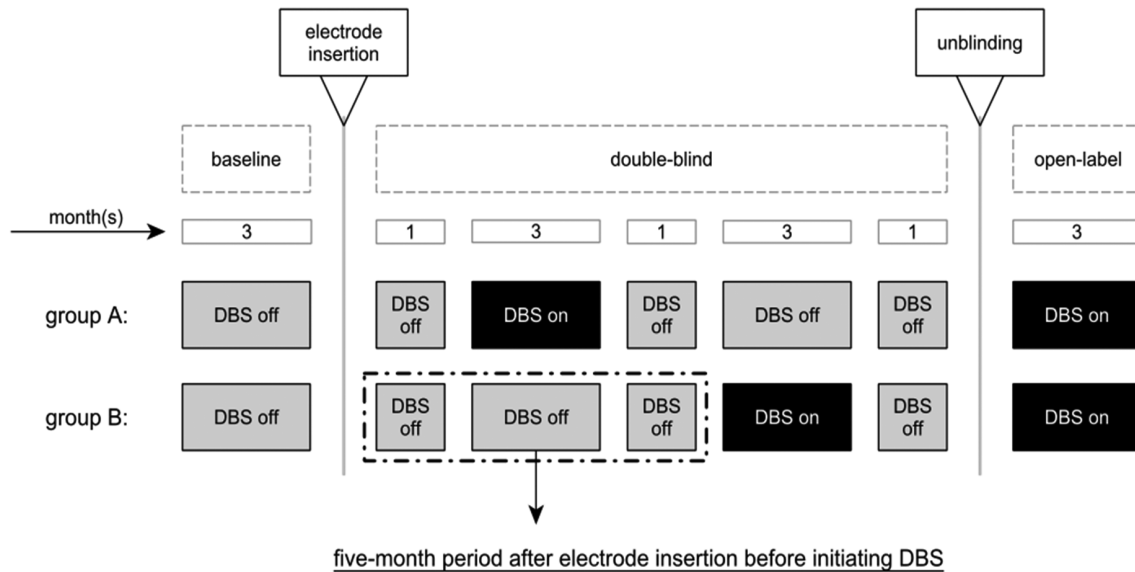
electrode insertion

unblinding

baseline

double-blind

open-label

month(s)

3

1

3

1

3

1

3

group A:

DBS off

DBS off

DBS on

DBS off

DBS off

DBS off

DBS on

group B:

DBS off

DBS off

DBS off

DBS off

DBS on

DBS off

DBS on

five-month period after electrode insertion before initiating DBS